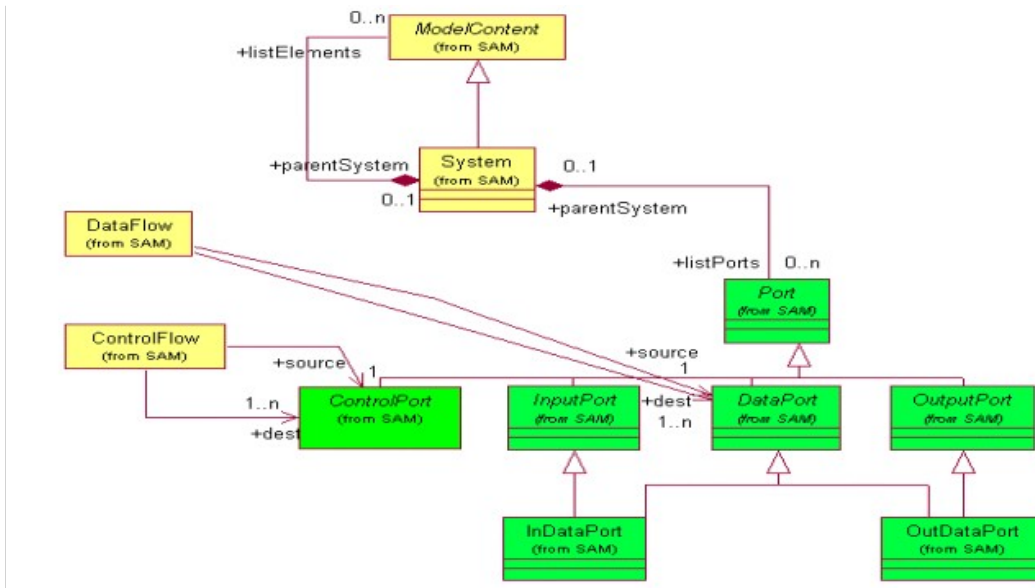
0..n
ModelContent
(from SAM)
+listElements
+parentSystem
System
(from SAM)
0..1
0..1
+parentSystem
DataFlow
(from SAM)
+listPorts
0..n
Port
(from SAM)
ControlFlow
(from SAM)
+source
1
+source
1
1..n
ControlPort
(from SAM)
+dest
InputPort
(from SAM)
+dest
1..n
DataPort
(from SAM)
OutputPort
(from SAM)
InDataPort
(from SAM)
OutDataPort
(from SAM)